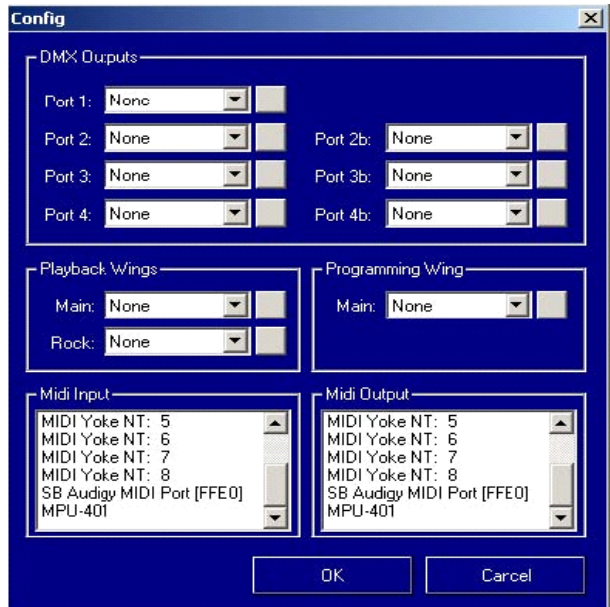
Config

DMX Ouputs

Port 1: None

Port 2: None

Port 2b: None

Port 3: None

Port 3b: None

Port 4: None

Port 4b: None

Playback Wings

Main: None

Rock: None

Programming Wing

Main: None

Midi Input

MIDI Yoke NT: 5
MIDI Yoke NT: 6
MIDI Yoke NT: 7
MIDI Yoke NT: 8
SB Audigy MIDI Port [FFE0]
MPU-401

Midi Output

MIDI Yoke NT: 5
MIDI Yoke NT: 6
MIDI Yoke NT: 7
MIDI Yoke NT: 8
SB Audigy MIDI Port [FFE0]
MPU-401

OK

Cancel